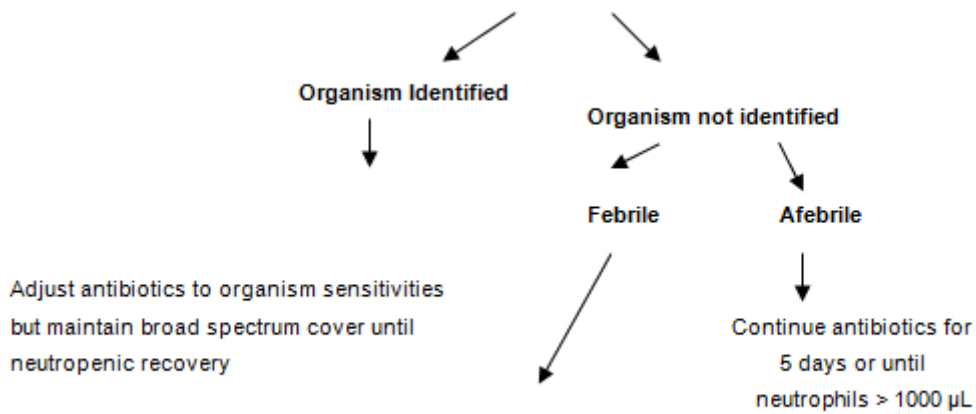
Organism Identified

Organism not identified

Febrile

Afebrile

Adjust antibiotics to organism sensitivities but maintain broad spectrum cover until neutropenic recovery

Continue antibiotics for 5 days or until neutrophils > 1000 µL